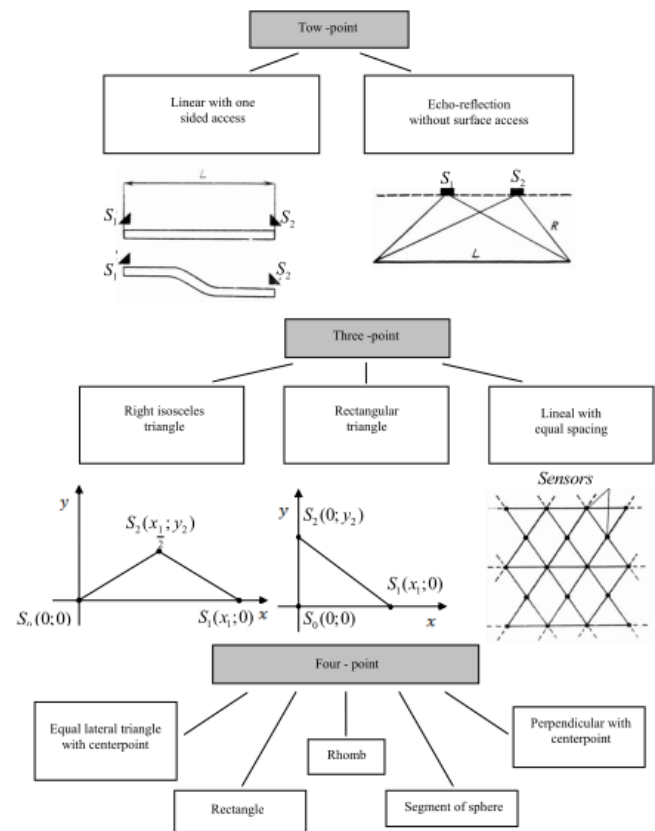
Tow -point

Linear with one sided access

Echo-reflection without surface access

L

$S_1$ $S_2$

$S_1$ $S_2$

$S_1$ $S_2$

R

L

Three -point

Right isosceles triangle

Rectangular triangle

Lineal with equal spacing

y

$S_2(\frac{x_1}{2};y_2)$

$S_0(0;0)$ $S_1(x_1;0)$ x

y

$S_2(0;y_2)$

$S_1(x_1;0)$

$S_0(0;0)$ x

Sensors

Four - point

Equal lateral triangle with centerpoint

Rhomb

Perpendicular with centerpoint

Rectangle

Segment of sphere